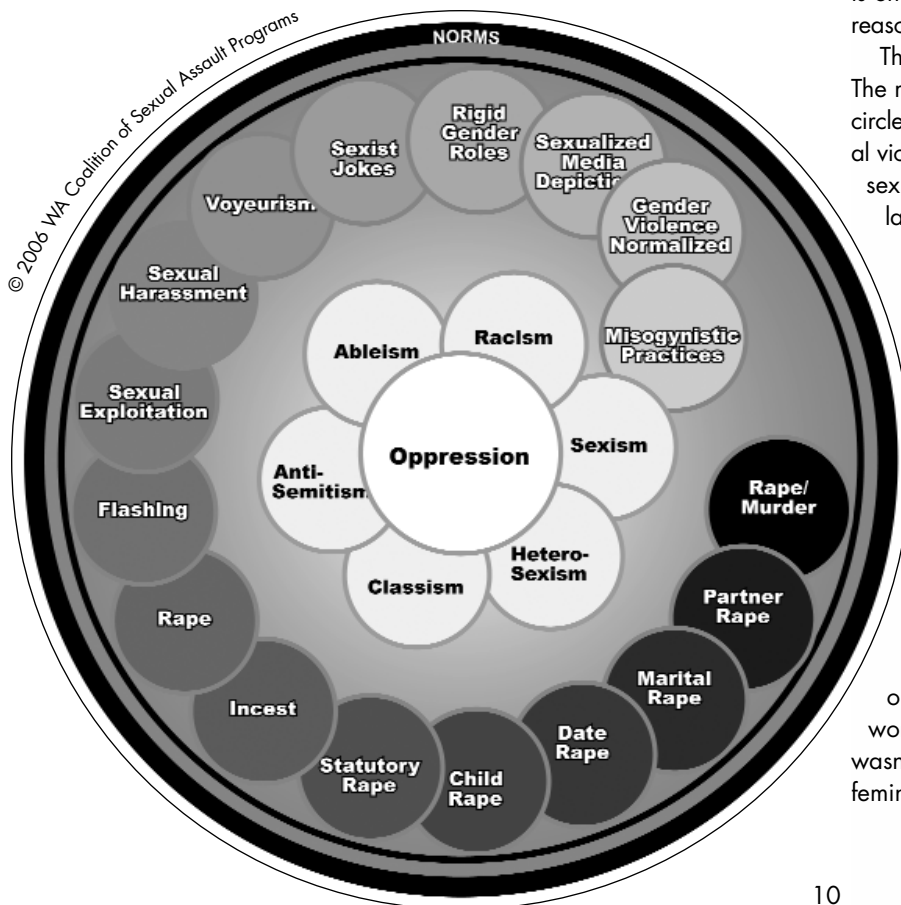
© 2006 WA Coalition of Sexual Assault Programs

NORMS

Sexist Jokes

Rigid Gender Roles

Sexualized Media Depictio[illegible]

Gender Violence Normalized

Misogynistic Practices

Voyeurism

Sexual Harassment

Sexual Exploitation

Flashing

Rape

Incest

Statutory Rape

Child Rape

Date Rape

Marital Rape

Partner Rape

Rape/ Murder

Ableism

Racism

Sexism

Hetero-Sexism

Classism

Anti-Semitism

Oppression

is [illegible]
reaso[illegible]
Th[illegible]
The r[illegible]
circle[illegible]
al vio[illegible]
sex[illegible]
la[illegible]

o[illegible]
wo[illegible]
wasn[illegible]
femin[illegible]

10